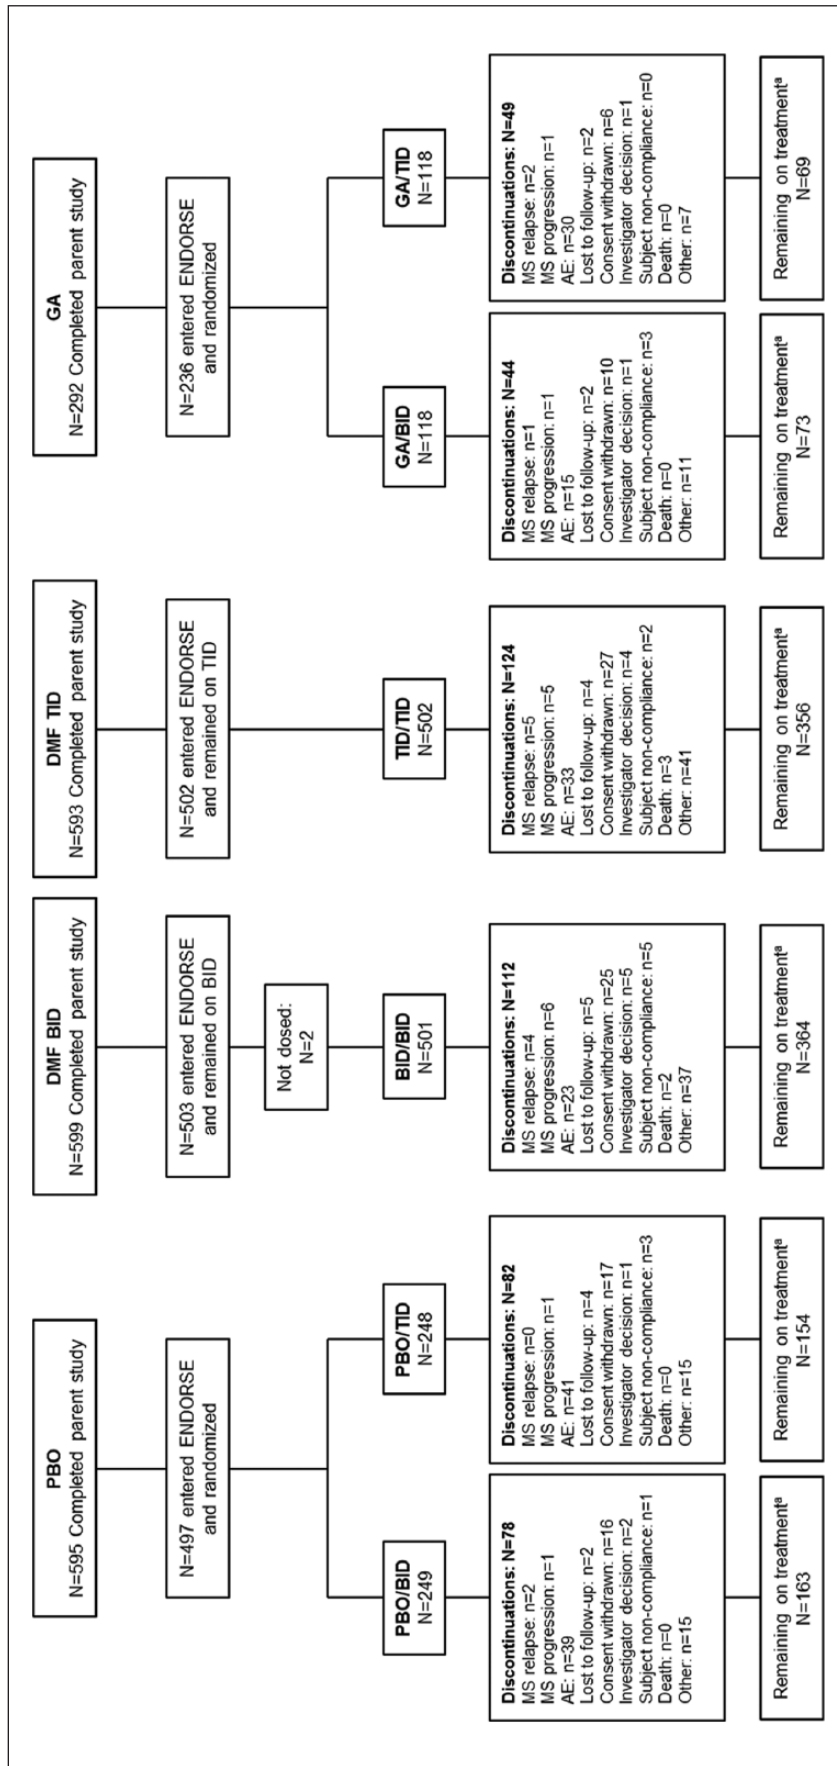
PBO
N=595 Completed parent study

N=497 entered ENDORSE and randomized

PBO/BID
N=249

Discontinuations: N=78
MS relapse: n=2
MS progression: n=1
AE: n=39
Lost to follow-up: n=2
Consent withdrawn: n=16
Investigator decision: n=2
Subject non-compliance: n=1
Death: n=0
Other: n=15

Remaining on treatment$^a$
N=163

PBO/TID
N=248

Discontinuations: N=82
MS relapse: n=0
MS progression: n=1
AE: n=41
Lost to follow-up: n=4
Consent withdrawn: n=17
Investigator decision: n=1
Subject non-compliance: n=3
Death: n=0
Other: n=15

Remaining on treatment$^a$
N=154

DMF BID
N=599 Completed parent study

N=503 entered ENDORSE and remained on BID

Not dosed:
N=2

BID/BID
N=501

Discontinuations: N=112
MS relapse: n=4
MS progression: n=6
AE: n=23
Lost to follow-up: n=5
Consent withdrawn: n=25
Investigator decision: n=5
Subject non-compliance: n=5
Death: n=3
Other: n=37

Remaining on treatment$^a$
N=364

DMF TID
N=593 Completed parent study

N=502 entered ENDORSE and remained on TID

TID/TID
N=502

Discontinuations: N=124
MS relapse: n=5
MS progression: n=5
AE: n=33
Lost to follow-up: n=4
Consent withdrawn: n=27
Investigator decision: n=4
Subject non-compliance: n=2
Death: n=3
Other: n=41

Remaining on treatment$^a$
N=356

GA
N=292 Completed parent study

N=236 entered ENDORSE and randomized

GA/BID
N=118

Discontinuations: N=44
MS relapse: n=1
MS progression: n=1
AE: n=15
Lost to follow-up: n=2
Consent withdrawn: n=10
Investigator decision: n=1
Subject non-compliance: n=3
Death: n=0
Other: n=11

Remaining on treatment$^a$
N=73

GA/TID
N=118

Discontinuations: N=49
MS relapse: n=2
MS progression: n=1
AE: n=30
Lost to follow-up: n=2
Consent withdrawn: n=6
Investigator decision: n=1
Subject non-compliance: n=0
Death: n=0
Other: n=7

Remaining on treatment$^a$
N=69